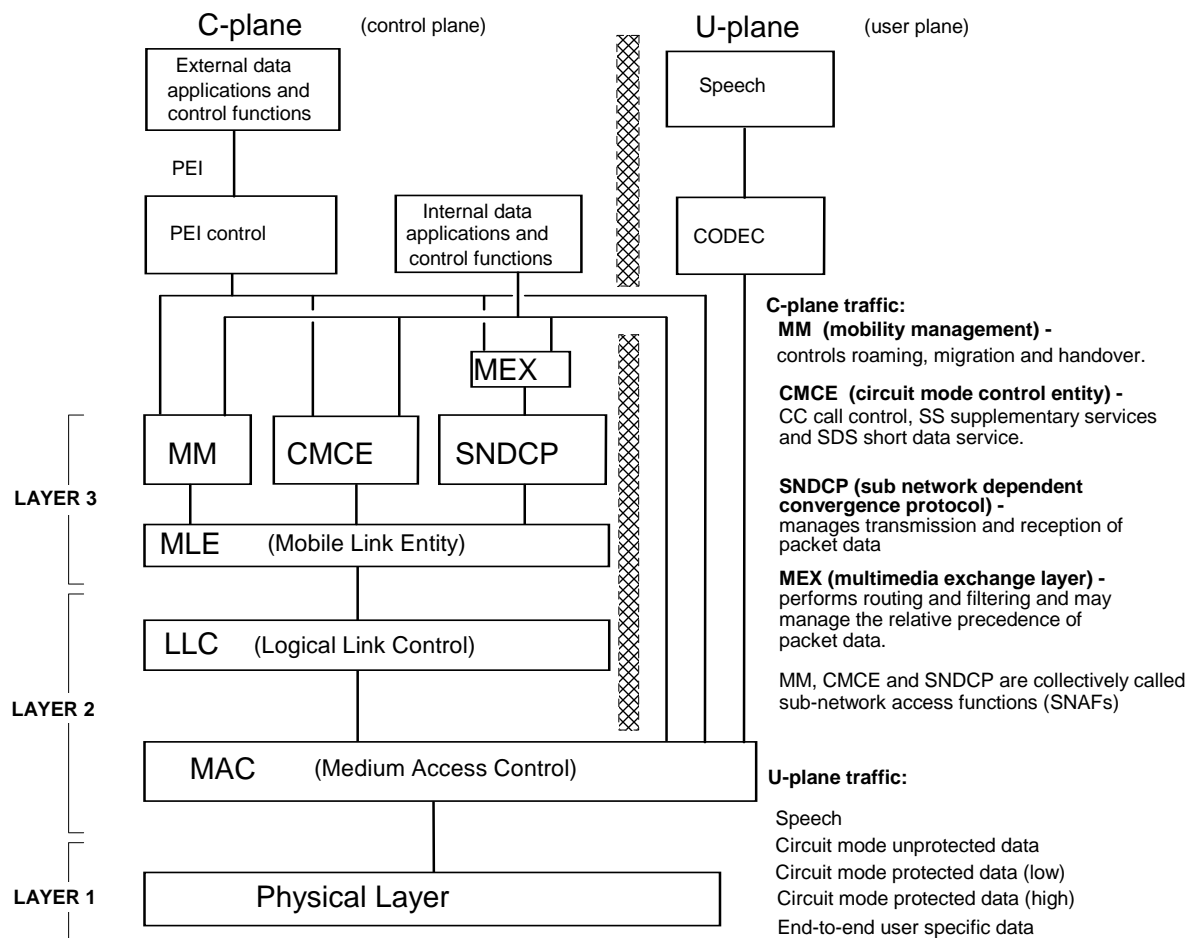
C-plane (control plane)

U-plane (user plane)

External data applications and control functions

Speech

PEI

PEI control

Internal data applications and control functions

CODEC

C-plane traffic:

MM (mobility management) -
controls roaming, migration and handover.

MEX

CMCE (circuit mode control entity) -
CC call control, SS supplementary services and SDS short data service.

MM

CMCE

SNDCP

LAYER 3

SNDCP (sub network dependent convergence protocol) -
manages transmission and reception of packet data

MLE (Mobile Link Entity)

MEX (multimedia exchange layer) -
performs routing and filtering and may manage the relative precedence of packet data.

LLC (Logical Link Control)

MM, CMCE and SNDCP are collectively called sub-network access functions (SNAFs)

LAYER 2

MAC (Medium Access Control)

U-plane traffic:

Speech
Circuit mode unprotected data
Circuit mode protected data (low)
Circuit mode protected data (high)
End-to-end user specific data

LAYER 1

Physical Layer